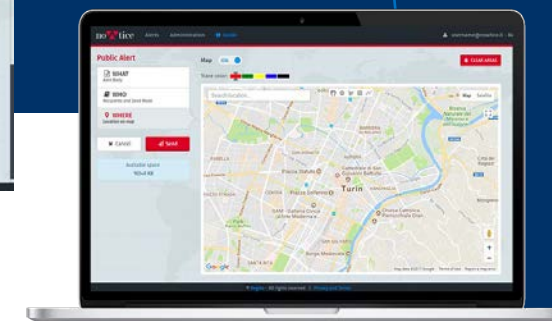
no tice Alerts Administration Guide

username@noatice.it

Public Alert

WHAT
Alert Body

WHO
Recipients and Send Mode

WHERE
Location on map

Cancel

Send

Available space
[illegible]

Map

Trace color:

Search location...

Clear areas

Map Satellite

Turin

Piazza Statuto

Piazza Solferino

Google